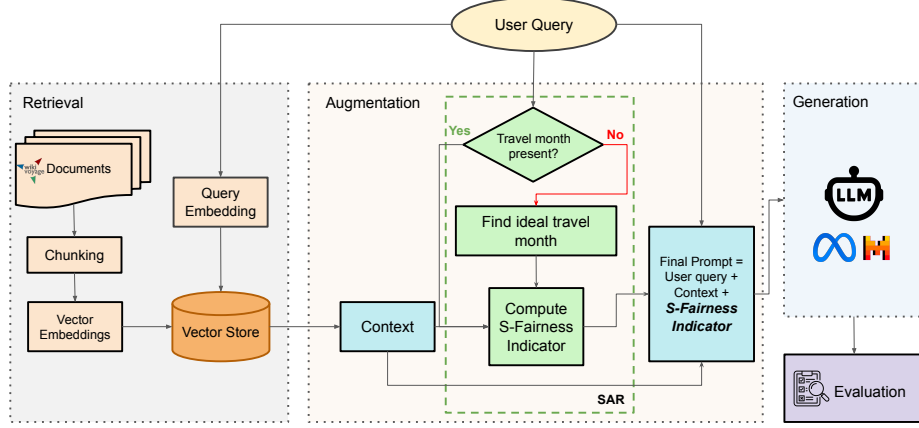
User Query

Retrieval

wiki voyage Documents

Query Embedding

Chunking

Vector Embeddings

Vector Store

Augmentation

Yes

Travel month present?

No

Find ideal travel month

Context

Compute S-Fairness Indicator

SAR

Final Prompt = User query + Context + ***S-Fairness Indicator***

Generation

LLM

Evaluation